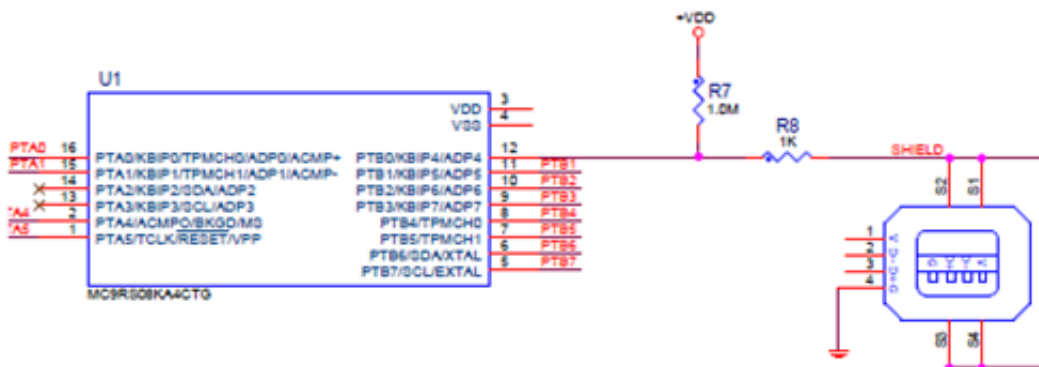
+VDD

R7
1.0M

U1

R8
1K

VDD 3
VSS 4

PTA0 16 PTA0/KBIP0/TPMCH0/ADP0/ACMP+
PTA1 15 PTA1/KBIP1/TPMCH1/ADP1/ACMP-
14 PTA2/KBIP2/SDA/ADP2
13 PTA3/KBIP3/SCL/ADP3
'TA4 2 PTA4/ACMPO/BKGD/MS
'TA5 1 PTA5/TCLK/RESET/VPP

PTB0/KBIP4/ADP4 12
PTB1/KBIP5/ADP5 11 PTB1
PTB2/KBIP6/ADP6 10 PTB2
PTB3/KBIP7/ADP7 9 PTB3
PTB4/TPMCH0 8 PTB4
PTB5/TPMCH1 7 PTB5
PTB6/SDA/XTAL 6 PTB6
PTB7/SCL/EXTAL 5 PTB7

MC9RS08KA4CTG

SHIELD

S2 S1

1
2
3
4

V D D+ G

S3 S4